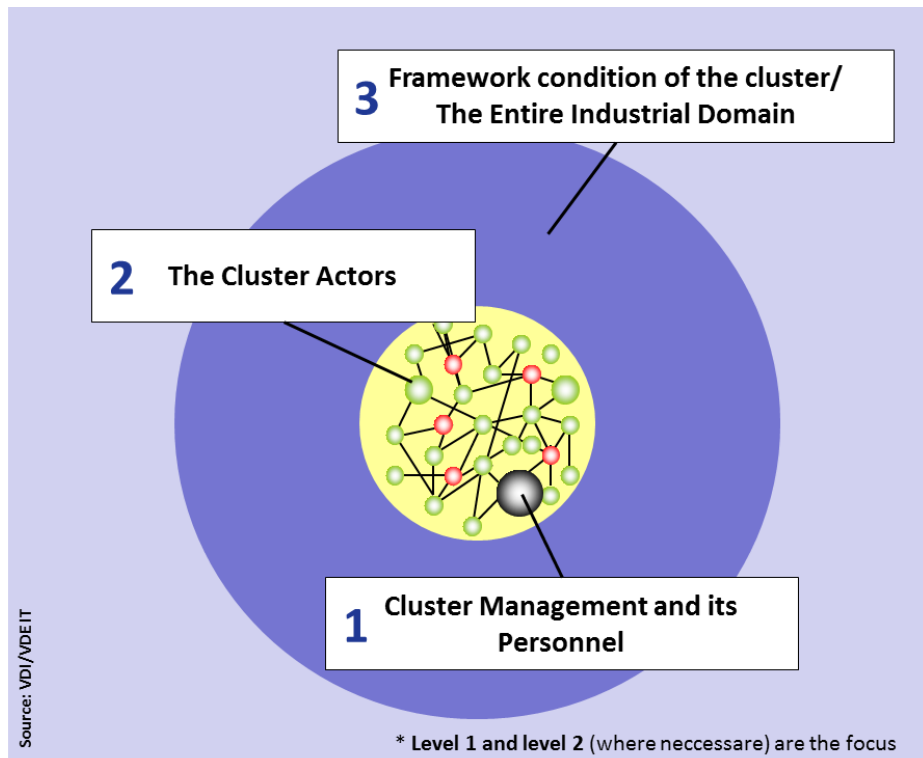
3 Framework condition of the cluster/ The Entire Industrial Domain

2 The Cluster Actors

1 Cluster Management and its Personnel

Source: VDI/VDE IT

* Level 1 and level 2 (where neccessare) are the focus